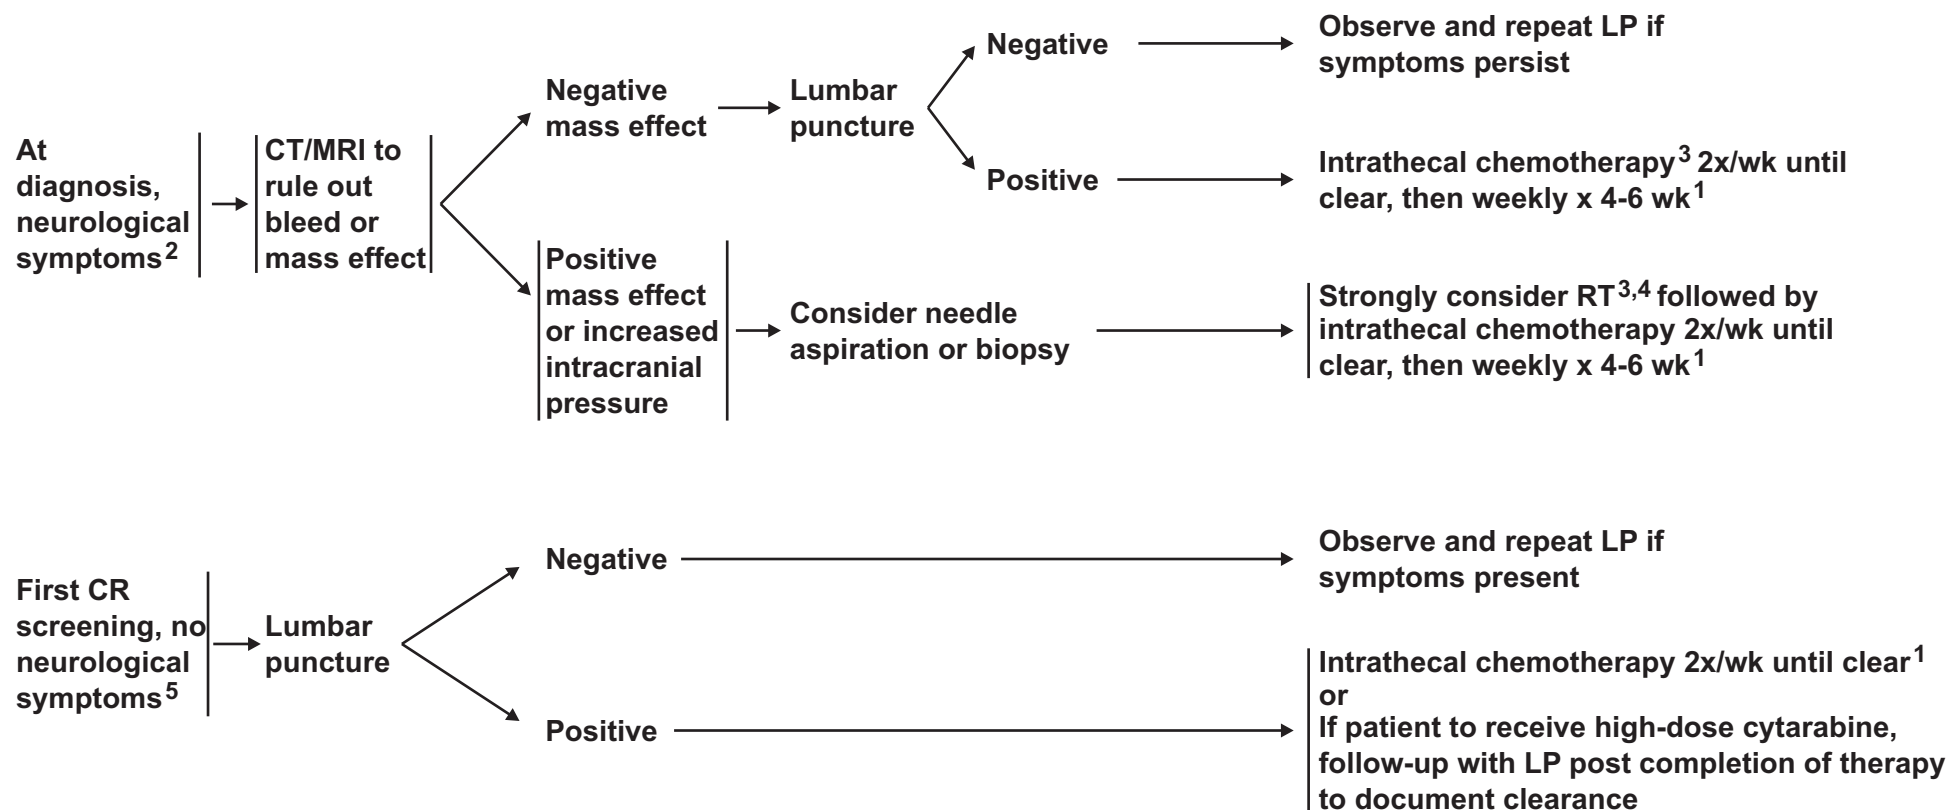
At diagnosis, neurological symptoms$^2$

CT/MRI to rule out bleed or mass effect

Negative mass effect

Lumbar puncture

Negative

Observe and repeat LP if symptoms persist

Positive

Intrathecal chemotherapy$^3$ 2x/wk until clear, then weekly x 4-6 wk$^1$

Positive mass effect or increased intracranial pressure

Consider needle aspiration or biopsy

Strongly consider RT$^{3,4}$ followed by intrathecal chemotherapy 2x/wk until clear, then weekly x 4-6 wk$^1$

First CR screening, no neurological symptoms$^5$

Lumbar puncture

Negative

Observe and repeat LP if symptoms present

Positive

Intrathecal chemotherapy 2x/wk until clear$^1$
or
If patient to receive high-dose cytarabine, follow-up with LP post completion of therapy to document clearance